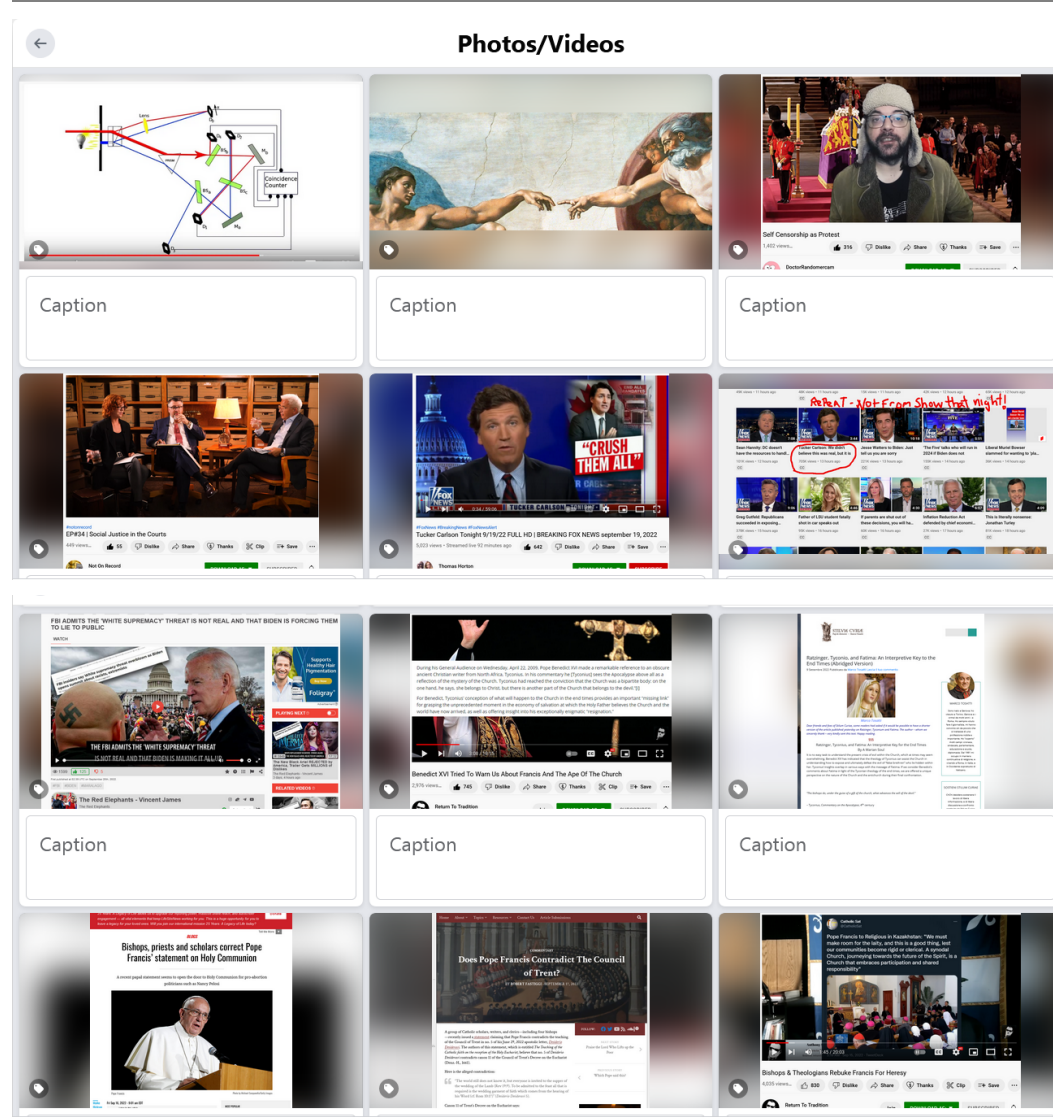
Photos/Videos

Lens
Coincidence Counter

Self Censorship as Protest
1,402 views
316 Dislike Share Thanks Save
DoctorRandomercam

Caption

Caption

Caption

#notonrecord
EP#34 | Social Justice in the Courts
449 views
55 Dislike Share Thanks Clip Save
Not On Record

"CRUSH THEM ALL"
FOX NEWS
TUCKER CARLSON
#FoxNews #BreakingNews #FoxNewsAlert
Tucker Carlson Tonight 9/19/22 FULL HD | BREAKING FOX NEWS september 19, 2022
6,023 views · Streamed live 93 minutes ago
642 Dislike Share Thanks Clip Save
Thomas Horton

REPEAT - Not From Show that night!
Sean Hannity: DC doesn't have the resources to handl...
Tucker Carlson: We didn't believe this was real, but it is
Jesse Watters to Biden: Just tell us you are sorry
The Five' talks who will run in 2024 if Biden does not
Liberal Muriel Bowser slammed for wanting to 'pla...
Greg Gutfeld: Republicans succeeded in exposing...
Father of LSU student fatally shot in car speaks out
If parents are shut out of these decisions, you will ha...
Inflation Reduction Act defended by chief economi...
This is literally nonsense: Jonathan Turley

FBI ADMITS THE 'WHITE SUPREMACY' THREAT IS NOT REAL AND THAT BIDEN IS FORCING THEM TO LIE TO PUBLIC
THE FBI ADMITS THE 'WHITE SUPREMACY' THREAT IS NOT REAL AND THAT BIDEN IS MAKING IT ALL UP
Supports Healthy Hair Pigmentation
Foligray
PLAYING NEXT
RELATED VIDEOS
The Red Elephants - Vincent James

During his General Audience on Wednesday, April 22, 2009, Pope Benedict XVI made a remarkable reference to an obscure ancient Christian writer from North Africa, Tyconius. In his commentary he [Tyconius] sees the Apocalypse above all as a reflection of the mystery of the Church. Tyconius had reached the conviction that the Church was a bipartite body: on the one hand, he says, she belongs to Christ, but there is another part of the Church that belongs to the devil.
For Benedict, Tyconius' conception of what will happen to the Church in the end times provides an important "missing link" for grasping the unprecedented moment in the economy of salvation at which the Holy Father believes the Church and the world have now arrived, as well as offering insight into his exceptionally enigmatic "resignation."
Benedict XVI Tried To Warn Us About Francis And The Ape Of The Church
2,976 views
745 Dislike Share Thanks Clip Save
Return To Tradition

Ratzinger, Tyconius, and Fatima: An Interpretive Key to the End Times (Abridged Version)
Ratzinger, Tyconius, and Fatima: An Interpretive Key to the End Times
MARCO TOSATTI

Caption

Caption

Caption

Bishops, priests and scholars correct Pope Francis' statement on Holy Communion

COMMENTARY
Does Pope Francis Contradict The Council of Trent?

Catholic Sat
Pope Francis to Religious in Kazakhstan: "We must make room for the laity, and this is a good thing, lest our communities become rigid or clerical. A synodal Church, journeying towards the future of the Spirit, is a Church that embraces participation and shared responsibility"
Bishops & Theologians Rebuke Francis For Heresy
4,035 views
830 Dislike Share Thanks Clip Save
Return To Tradition